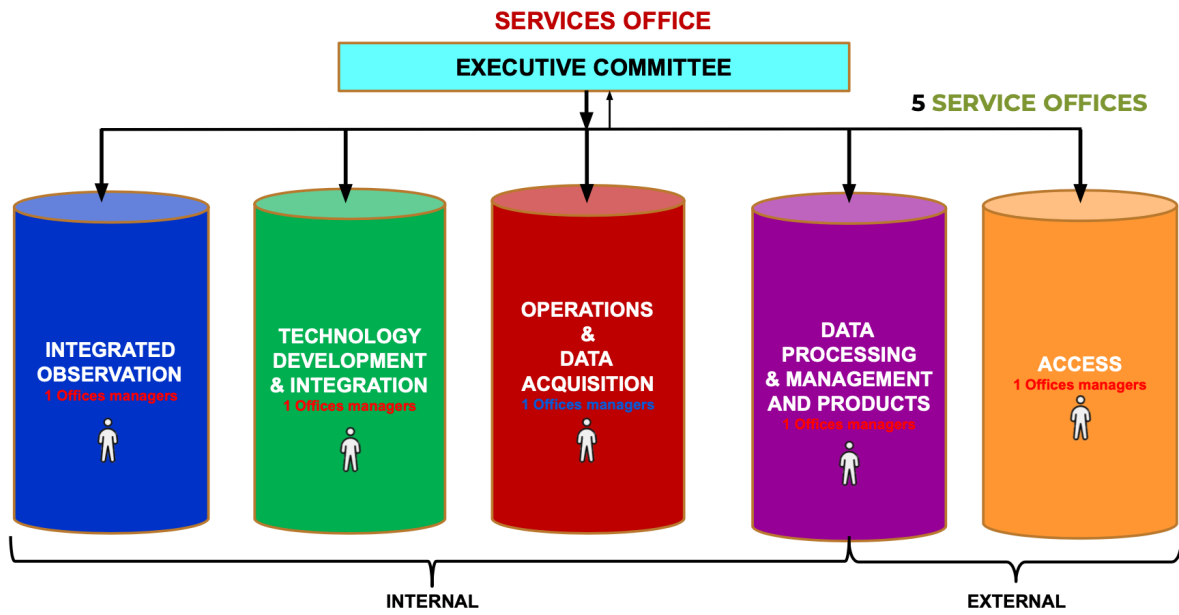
SERVICES OFFICE

EXECUTIVE COMMITTEE

5 SERVICE OFFICES

INTEGRATED OBSERVATION
1 Offices managers

TECHNOLOGY DEVELOPMENT & INTEGRATION
1 Offices managers

OPERATIONS & DATA ACQUISITION
1 Offices managers

DATA PROCESSING & MANAGEMENT AND PRODUCTS
1 Offices managers

ACCESS
1 Offices managers

INTERNAL

EXTERNAL